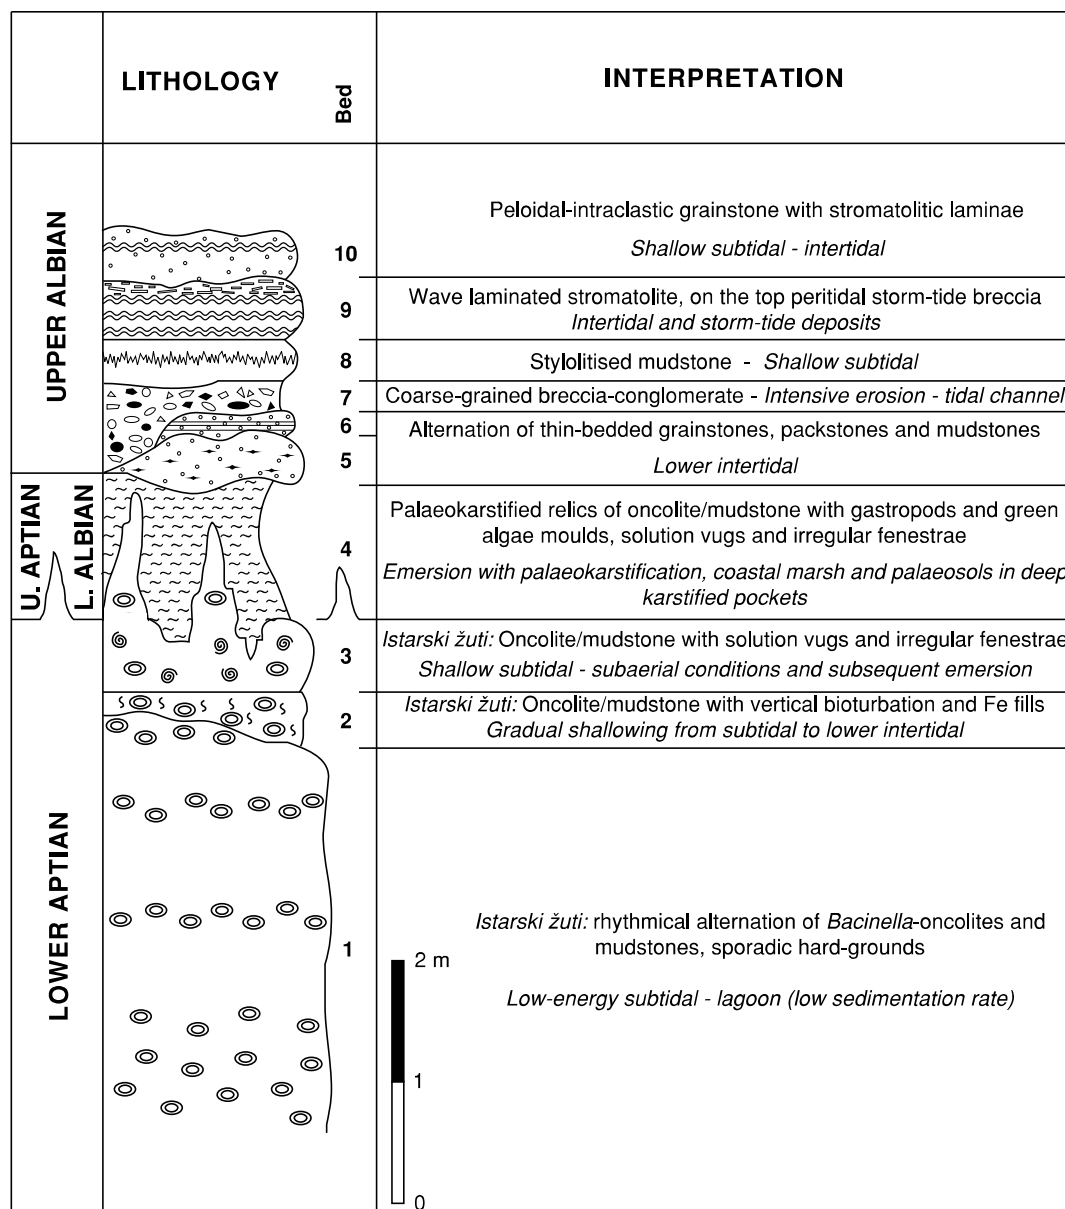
LITHOLOGY

Bed

INTERPRETATION

UPPER ALBIAN

U. APTIAN

L. ALBIAN

LOWER APTIAN

10

Peloidal-intraclastic grainstone with stromatolitic laminae

*Shallow subtidal - intertidal*

9

Wave laminated stromatolite, on the top peritidal storm-tide breccia

*Intertidal and storm-tide deposits*

8

Stylolitised mudstone - *Shallow subtidal*

7

Coarse-grained breccia-conglomerate - *Intensive erosion - tidal channel*

6

Alternation of thin-bedded grainstones, packstones and mudstones

5

*Lower intertidal*

4

Palaeokarstified relics of oncolite/mudstone with gastropods and green algae moulds, solution vugs and irregular fenestrae

*Emersion with palaeokarstification, coastal marsh and palaeosols in deep karstified pockets*

3

*Istarski žuti:* Oncolite/mudstone with solution vugs and irregular fenestrae

*Shallow subtidal - subaerial conditions and subsequent emersion*

2

*Istarski žuti:* Oncolite/mudstone with vertical bioturbation and Fe fills

*Gradual shallowing from subtidal to lower intertidal*

1

*Istarski žuti:* rhythmical alternation of *Bacinella*-oncolites and mudstones, sporadic hard-grounds

*Low-energy subtidal - lagoon (low sedimentation rate)*

2 m

1

0